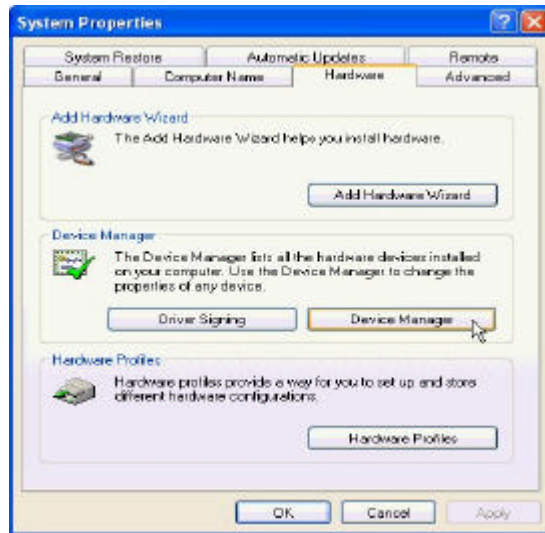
System Properties

System Restore | Automatic Updates | Remote
General | Computer Name | Hardware | Advanced

Add Hardware Wizard

The Add Hardware Wizard helps you install hardware.

Add Hardware Wizard

Device Manager

The Device Manager lists all the hardware devices installed on your computer. Use the Device Manager to change the properties of any device.

Driver Signing

Device Manager

Hardware Profiles

Hardware profiles provide a way for you to set up and store different hardware configurations.

Hardware Profiles

OK

Cancel

Apply